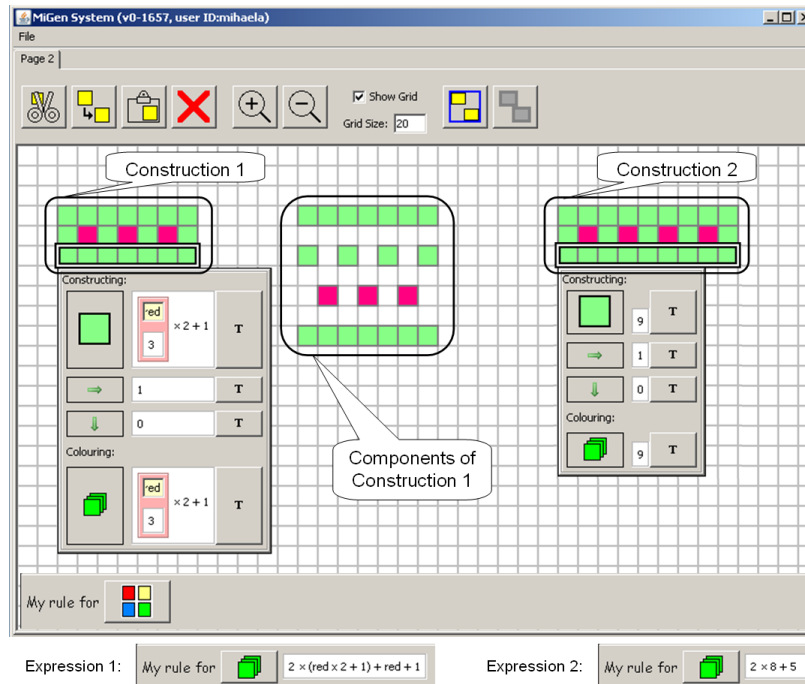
MiGen System (v0-1657, user ID:mihaela)

File

Page 2

Show Grid

Grid Size: 20

Construction 1

Construction 2

Constructing:

red
3
$\times 2 + 1$

T

1

T

0

T

Colouring:

red
3
$\times 2 + 1$

T

Components of Construction 1

Constructing:

9

T

1

T

0

T

Colouring:

9

T

My rule for

Expression 1: My rule for $2 \times (\text{red} \times 2 + 1) + \text{red} + 1$

Expression 2: My rule for $2 \times 8 + 5$